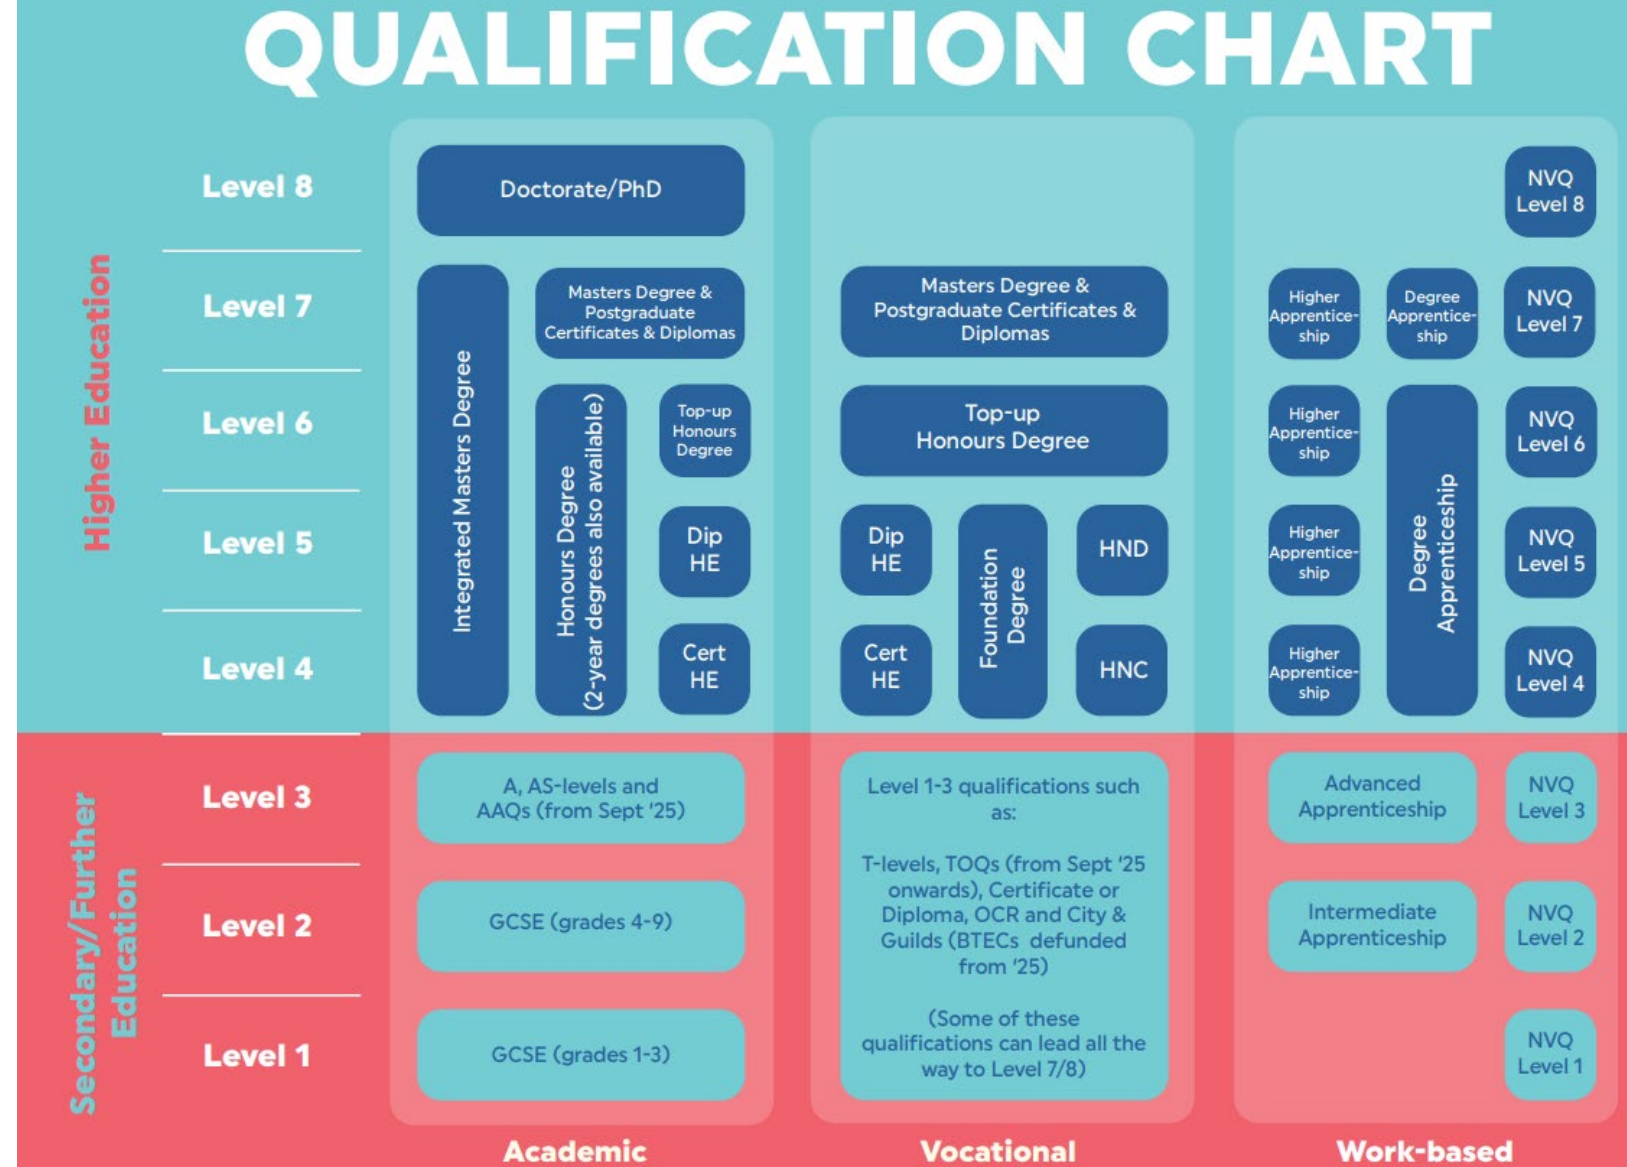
QUALIFICATION CHART

Higher Education

Level 8

Level 7

Level 6

Level 5

Level 4

Doctorate/PhD

Integrated Masters Degree

Masters Degree & Postgraduate Certificates & Diplomas

Honours Degree (2-year degrees also available)

Top-up Honours Degree

Dip HE

Cert HE

Masters Degree & Postgraduate Certificates & Diplomas

Top-up Honours Degree

Dip HE

Foundation Degree

HND

Cert HE

HNC

NVQ Level 8

Higher Apprenticeship

Degree Apprenticeship

NVQ Level 7

Higher Apprenticeship

Degree Apprenticeship

NVQ Level 6

Higher Apprenticeship

NVQ Level 5

Higher Apprenticeship

NVQ Level 4

Secondary/Further Education

Level 3

Level 2

Level 1

A, AS-levels and AAQs (from Sept '25)

GCSE (grades 4-9)

GCSE (grades 1-3)

Level 1-3 qualifications such as:

T-levels, TOQs (from Sept '25 onwards), Certificate or Diploma, OCR and City & Guilds (BTECs defunded from '25)

(Some of these qualifications can lead all the way to Level 7/8)

Advanced Apprenticeship

NVQ Level 3

Intermediate Apprenticeship

NVQ Level 2

NVQ Level 1

Academic

Vocational

Work-based